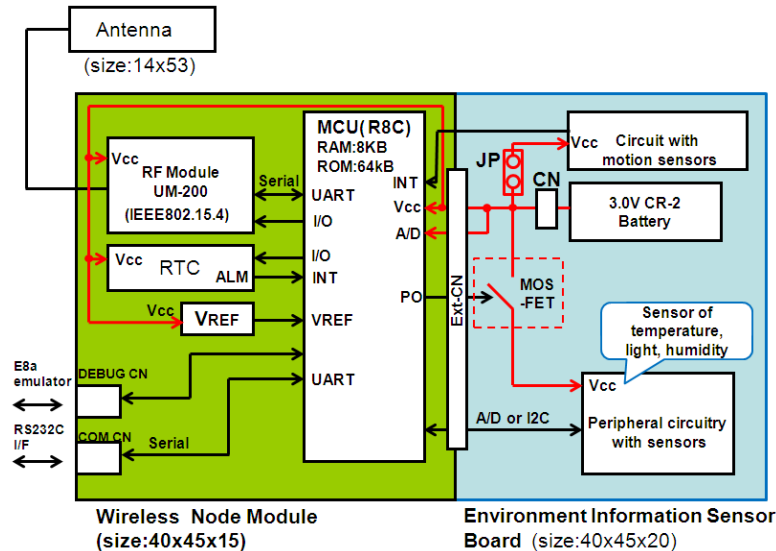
Antenna
(size:14x53)

Vcc
RF Module
UM-200
(IEEE802.15.4)

Serial

MCU(R8C)
RAM:8KB
ROM:64kB

UART
I/O
I/O
INT
VREF
UART

INT
Vcc
A/D
PO

Vcc RTC
ALM

Vcc
VREF

E8a emulator
DEBUG CN

RS232C I/F
COM CN
Serial

Ext-CN

JP
CN

Vcc
Circuit with motion sensors

3.0V CR-2 Battery

MOS -FET

Sensor of temperature, light, humidity

Vcc
Peripheral circuitry with sensors

A/D or I2C

Wireless Node Module
(size:40x45x15)

Environment Information Sensor Board (size:40x45x20)